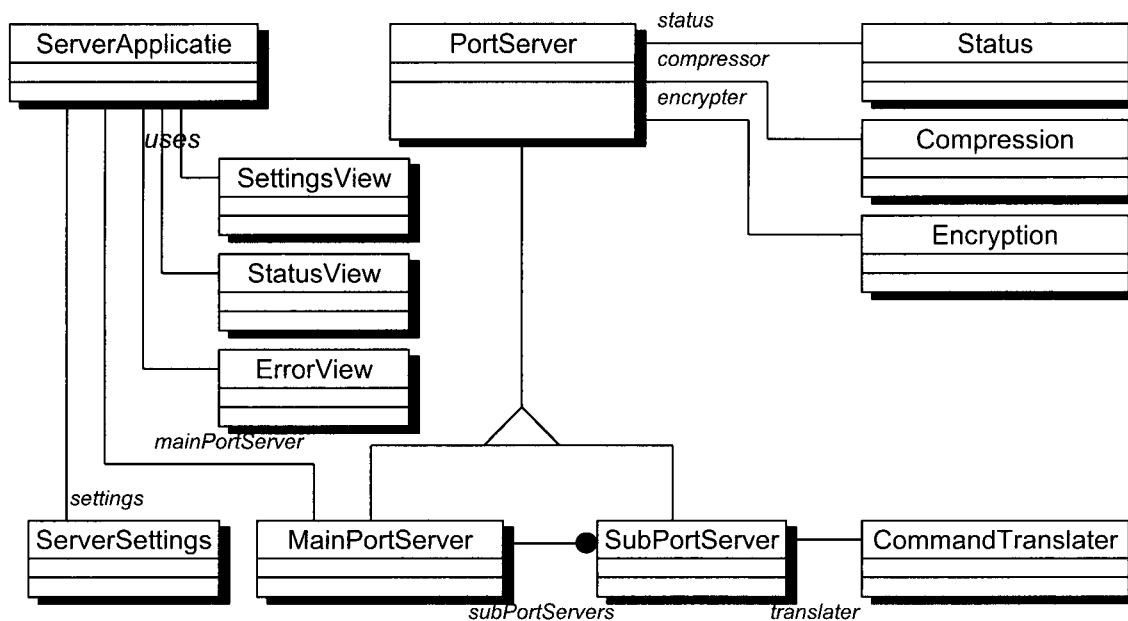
ServerApplicatie

PortServer

status

compressor

encrypter

Status

Compression

Encryption

uses

SettingsView

StatusView

ErrorView

mainPortServer

settings

ServerSettings

MainPortServer

SubPortServer

CommandTranslater

subPortServers

translater